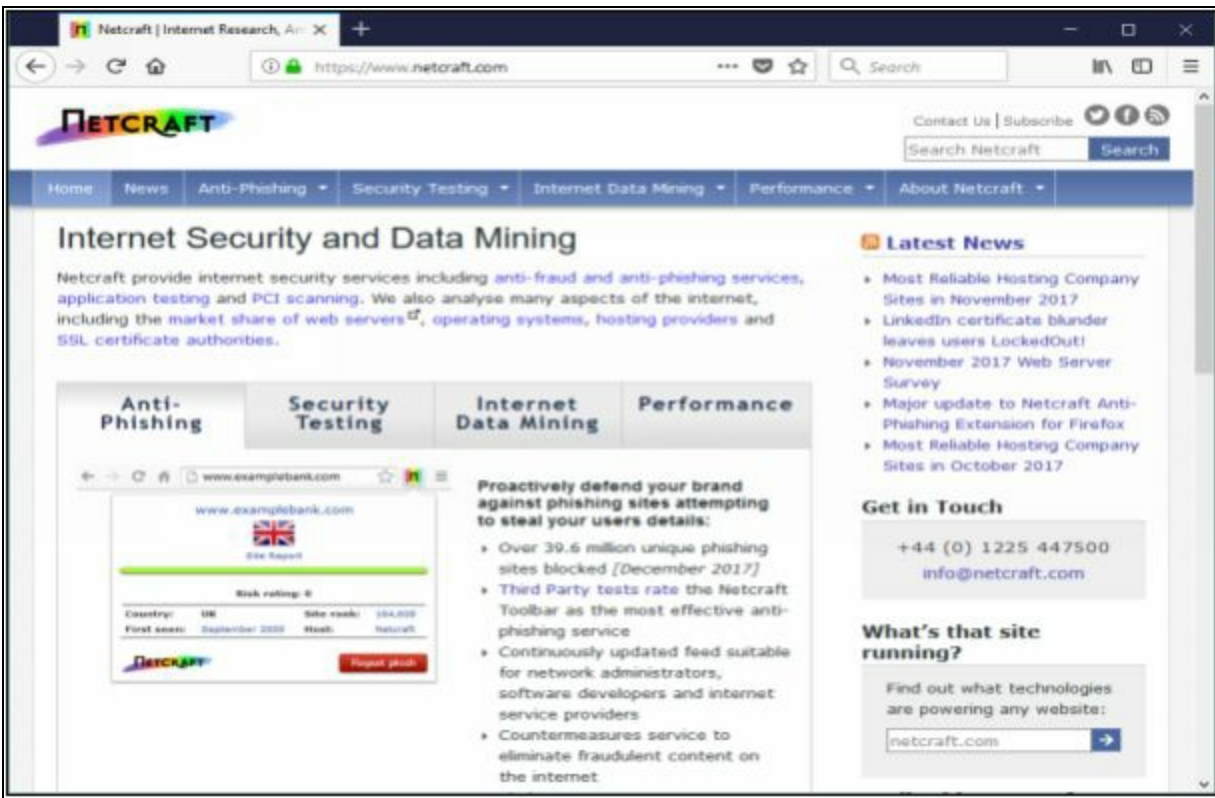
Netcraft | Internet Research, An X

https://www.netcraft.com

Search

NETCRAFT

Contact Us | Subscribe

Search Netcraft Search

Home News Anti-Phishing Security Testing Internet Data Mining Performance About Netcraft

Internet Security and Data Mining

Netcraft provide internet security services including anti-fraud and anti-phishing services, application testing and PCI scanning. We also analyse many aspects of the internet, including the market share of web servers, operating systems, hosting providers and SSL certificate authorities.

Anti-Phishing | Security Testing | Internet Data Mining | Performance

www.examplebank.com

www.examplebank.com

Site Report

Risk rating: 0

Country: UK Site rank: 104,808

First seen: September 2000 Host: Netcraft

NETCRAFT

Report phish

Proactively defend your brand against phishing sites attempting to steal your users details:

• Over 39.6 million unique phishing sites blocked [December 2017]
• Third Party tests rate the Netcraft Toolbar as the most effective anti-phishing service
• Continuously updated feed suitable for network administrators, software developers and internet service providers
• Countermeasures service to eliminate fraudulent content on the internet

Latest News

• Most Reliable Hosting Company Sites in November 2017
• LinkedIn certificate blunder leaves users LockedOut!
• November 2017 Web Server Survey
• Major update to Netcraft Anti-Phishing Extension for Firefox
• Most Reliable Hosting Company Sites in October 2017

Get in Touch

+44 (0) 1225 447500
info@netcraft.com

What's that site running?

Find out what technologies are powering any website:

netcraft.com